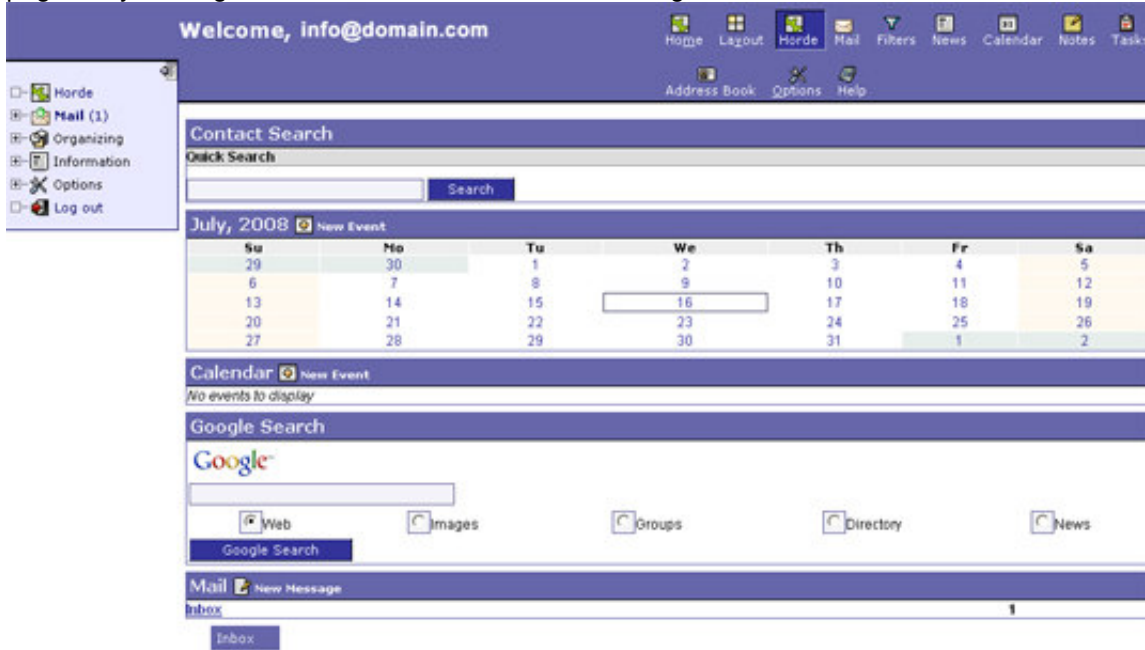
Welcome, info@domain.com

Home Layout Horde Mail Filters News Calendar Notes Tasks
Address Book Options Help

Horde
Mail (1)
Organizing
Information
Options
Log out

Contact Search
Quick Search
Search

July, 2008 New Event

| Su | Mo | Tu | We | Th | Fr | Sa |
|---|---|---|---|---|---|---|
| 29 | 30 | 1 | 2 | 3 | 4 | 5 |
| 6 | 7 | 8 | 9 | 10 | 11 | 12 |
| 13 | 14 | 15 | 16 | 17 | 18 | 19 |
| 20 | 21 | 22 | 23 | 24 | 25 | 26 |
| 27 | 28 | 29 | 30 | 31 | 1 | 2 |

Calendar New Event
No events to display

Google Search
Google
Web Images Groups Directory News
Google Search

Mail New Message
Inbox 1
Inbox